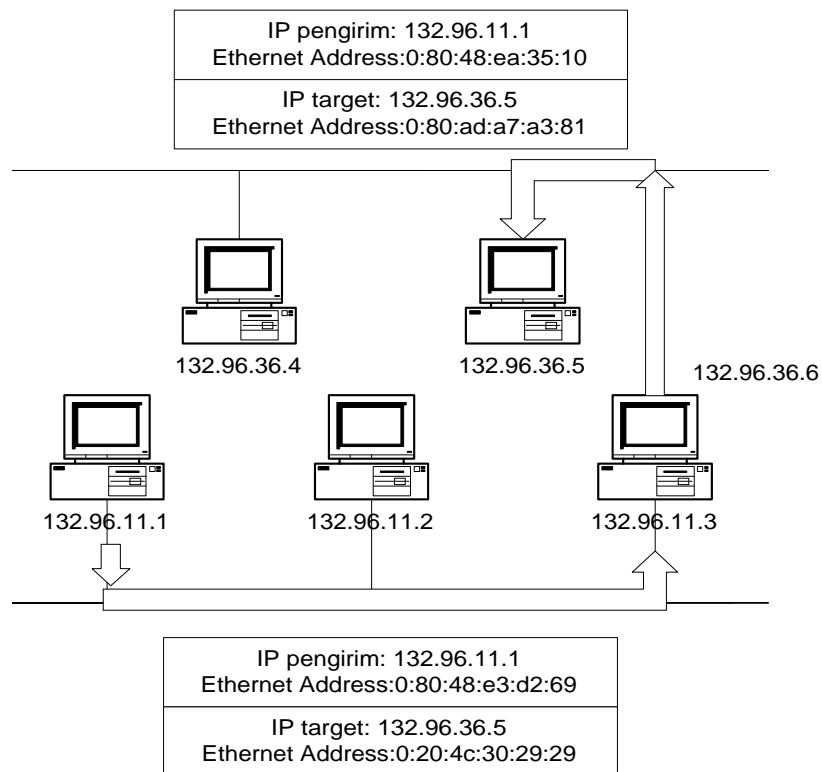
IP pengirim: 132.96.11.1
Ethernet Address:0:80:48:ea:35:10

IP target: 132.96.36.5
Ethernet Address:0:80:ad:a7:a3:81

132.96.36.4

132.96.36.5

132.96.36.6

132.96.11.1

132.96.11.2

132.96.11.3

IP pengirim: 132.96.11.1
Ethernet Address:0:80:48:e3:d2:69

IP target: 132.96.36.5
Ethernet Address:0:20:4c:30:29:29